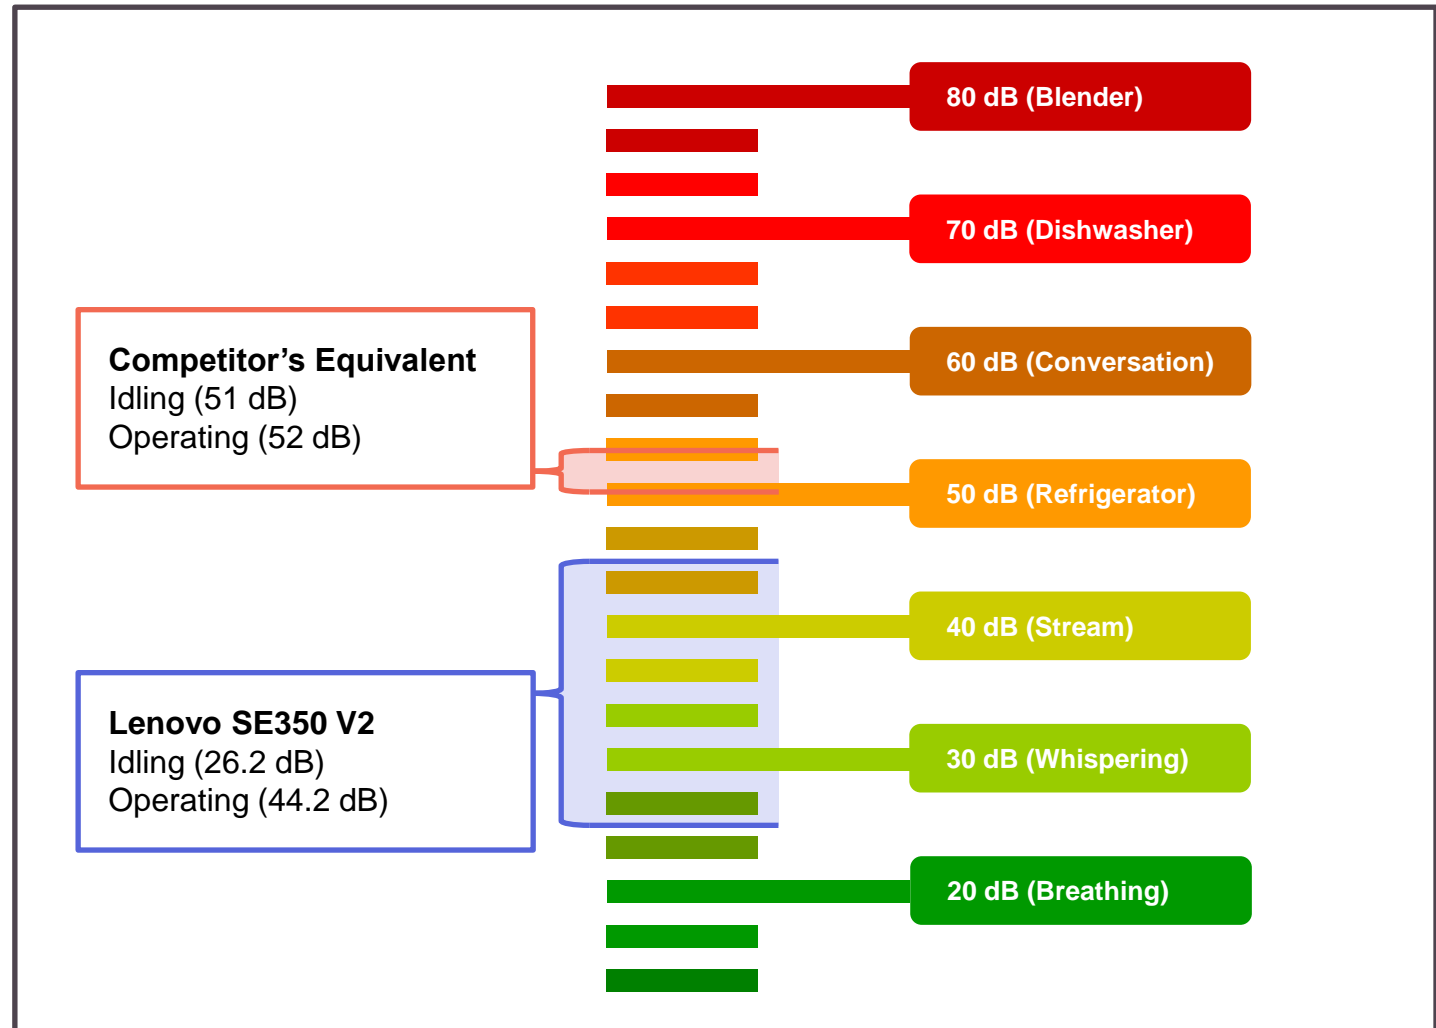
80 dB (Blender)

70 dB (Dishwasher)

Competitor’s Equivalent
Idling (51 dB)
Operating (52 dB)

60 dB (Conversation)

50 dB (Refrigerator)

40 dB (Stream)

Lenovo SE350 V2
Idling (26.2 dB)
Operating (44.2 dB)

30 dB (Whispering)

20 dB (Breathing)